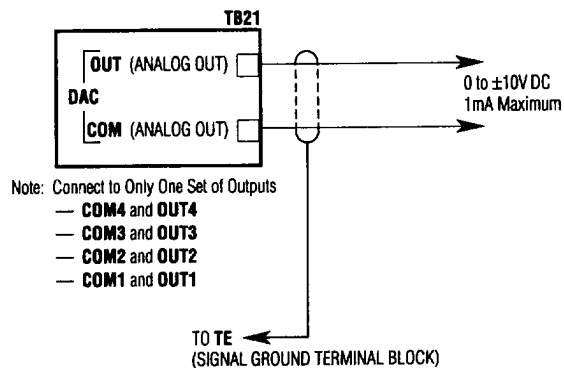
TB21

OUT (ANALOG OUT)

DAC

COM (ANALOG OUT)

0 to ±10V DC
1mA Maximum

Note: Connect to Only One Set of Outputs
— COM4 and OUT4
— COM3 and OUT3
— COM2 and OUT2
— COM1 and OUT1

TO TE
(SIGNAL GROUND TERMINAL BLOCK)